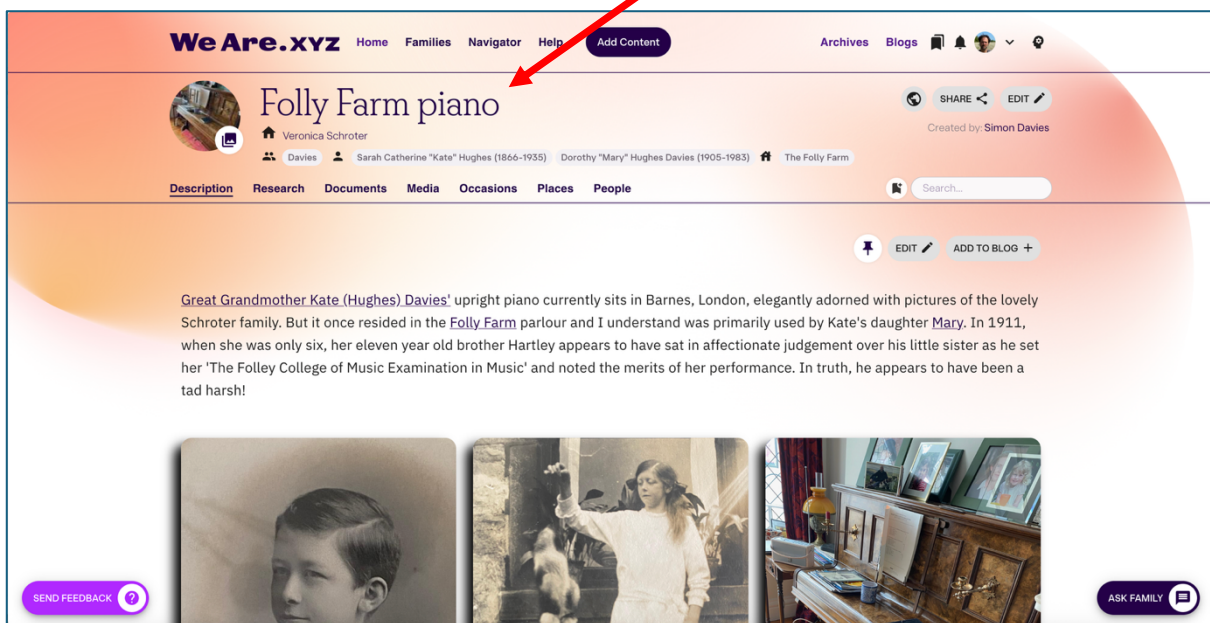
WeAre.xyz Home Families Navigator Help Add Content Archives Blogs

Folly Farm piano

Veronica Schroter

Davies Sarah Catherine "Kate" Hughes (1866-1935) Dorothy "Mary" Hughes Davies (1905-1983) The Folly Farm

SHARE EDIT

Created by: Simon Davies

Description Research Documents Media Occasions Places People

Search...

EDIT ADD TO BLOG +

Great Grandmother Kate (Hughes) Davies' upright piano currently sits in Barnes, London, elegantly adorned with pictures of the lovely Schroter family. But it once resided in the Folly Farm parlour and I understand was primarily used by Kate's daughter Mary. In 1911, when she was only six, her eleven year old brother Hartley appears to have sat in affectionate judgement over his little sister as he set her 'The Folley College of Music Examination in Music' and noted the merits of her performance. In truth, he appears to have been a tad harsh!

SEND FEEDBACK

ASK FAMILY